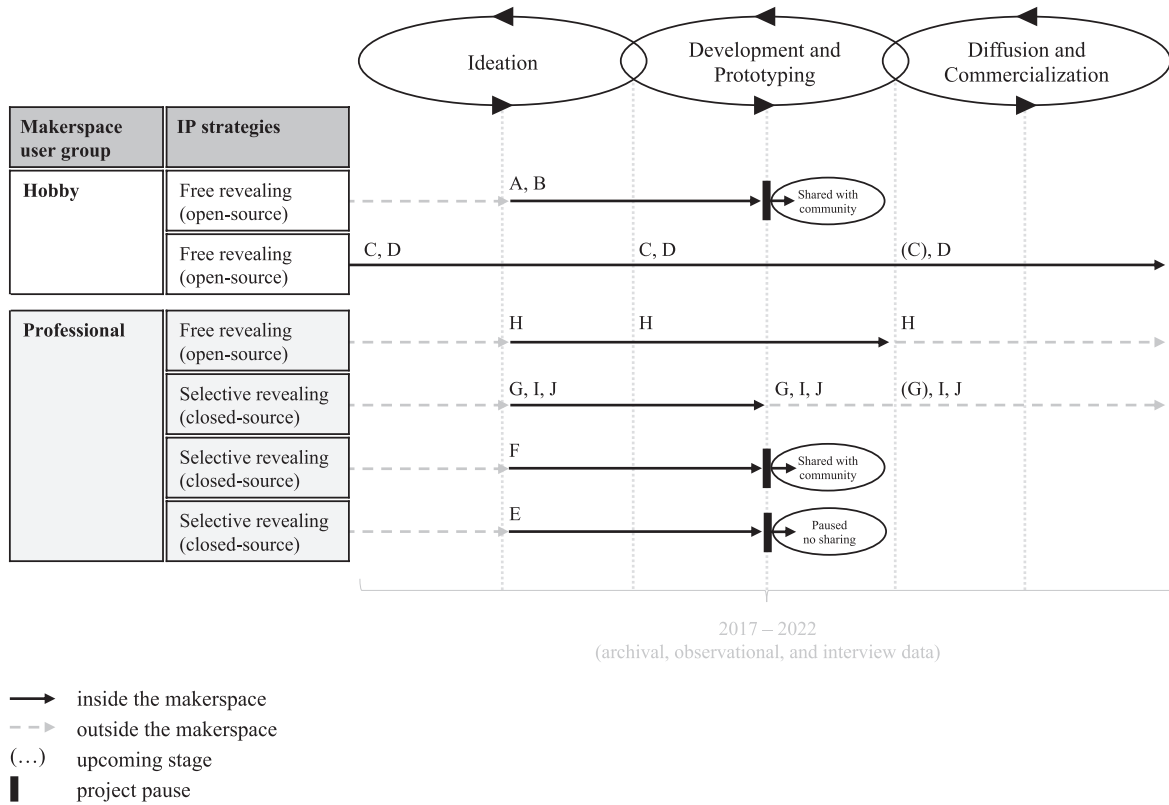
Ideation

Development and Prototyping

Diffusion and Commercialization

| Makerspace user group | IP strategies |
|---|---|
| Hobby | Free revealing (open-source) |
| | Free revealing (open-source) |
| Professional | Free revealing (open-source) |
| | Selective revealing (closed-source) |
| | Selective revealing (closed-source) |
| | Selective revealing (closed-source) |

A, B

Shared with community

C, D

C, D

(C), D

H

H

H

G, I, J

G, I, J

(G), I, J

F

Shared with community

E

Paused no sharing

2017 – 2022
(archival, observational, and interview data)

inside the makerspace
outside the makerspace
(…) upcoming stage
project pause